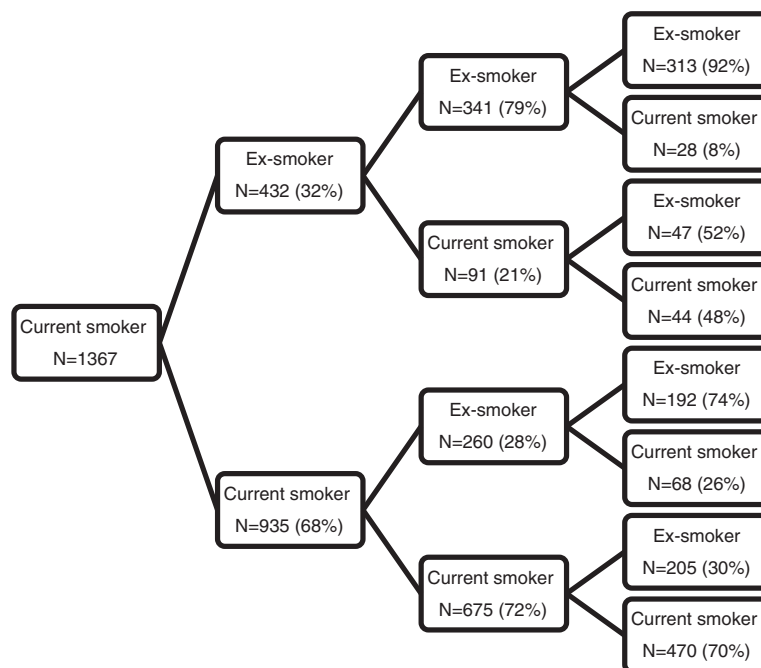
Current smoker
N=1367

Ex-smoker
N=432 (32%)

Ex-smoker
N=341 (79%)

Ex-smoker
N=313 (92%)

Current smoker
N=28 (8%)

Current smoker
N=91 (21%)

Ex-smoker
N=47 (52%)

Current smoker
N=44 (48%)

Current smoker
N=935 (68%)

Ex-smoker
N=260 (28%)

Ex-smoker
N=192 (74%)

Current smoker
N=68 (26%)

Current smoker
N=675 (72%)

Ex-smoker
N=205 (30%)

Current smoker
N=470 (70%)